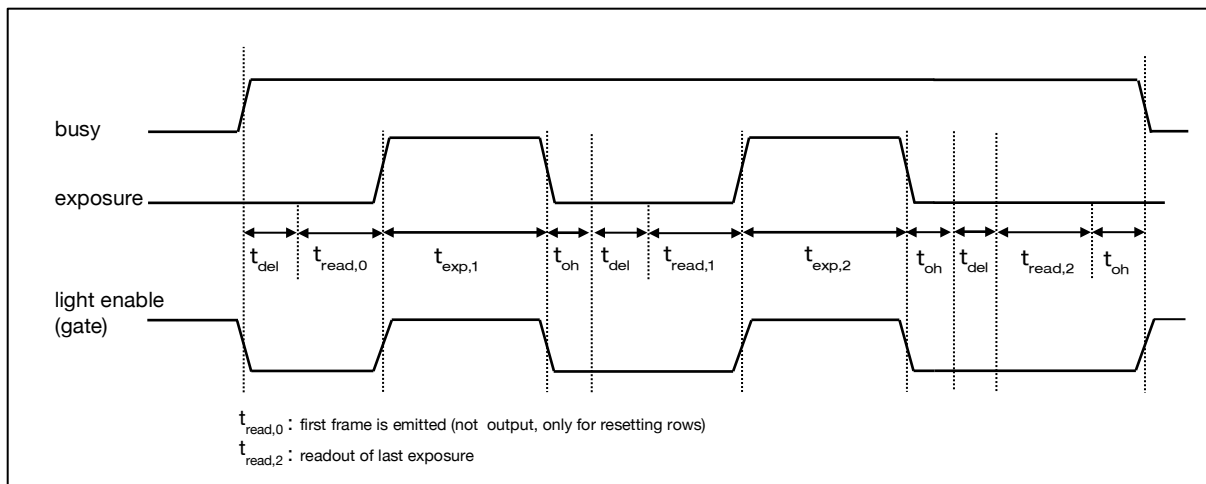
busy

exposure

$t_{del}$ $t_{read,0}$ $t_{exp,1}$ $t_{oh}$ $t_{del}$ $t_{read,1}$ $t_{exp,2}$ $t_{oh}$ $t_{del}$ $t_{read,2}$ $t_{oh}$

light enable (gate)

$t_{read,0}$ : first frame is emitted (not output, only for resetting rows)

$t_{read,2}$ : readout of last exposure